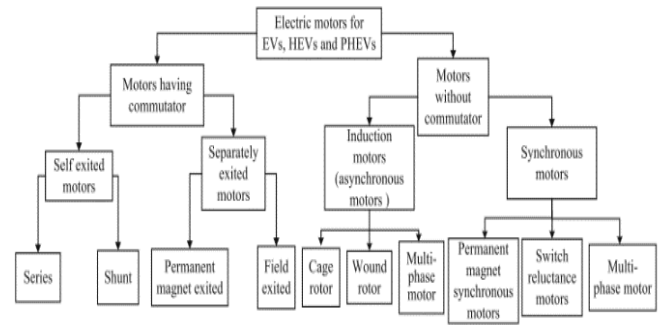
Electric motors for EVs, HEVs and PHEVs

Motors having commutator

Motors without commutator

Self exited motors

Separately exited motors

Induction motors (asynchronous motors )

Synchronous motors

Series

Shunt

Permanent magnet exited

Field exited

Cage rotor

Wound rotor

Multi-phase motor

Permanent magnet synchronous motors

Switch reluctance motors

Multi-phase motor